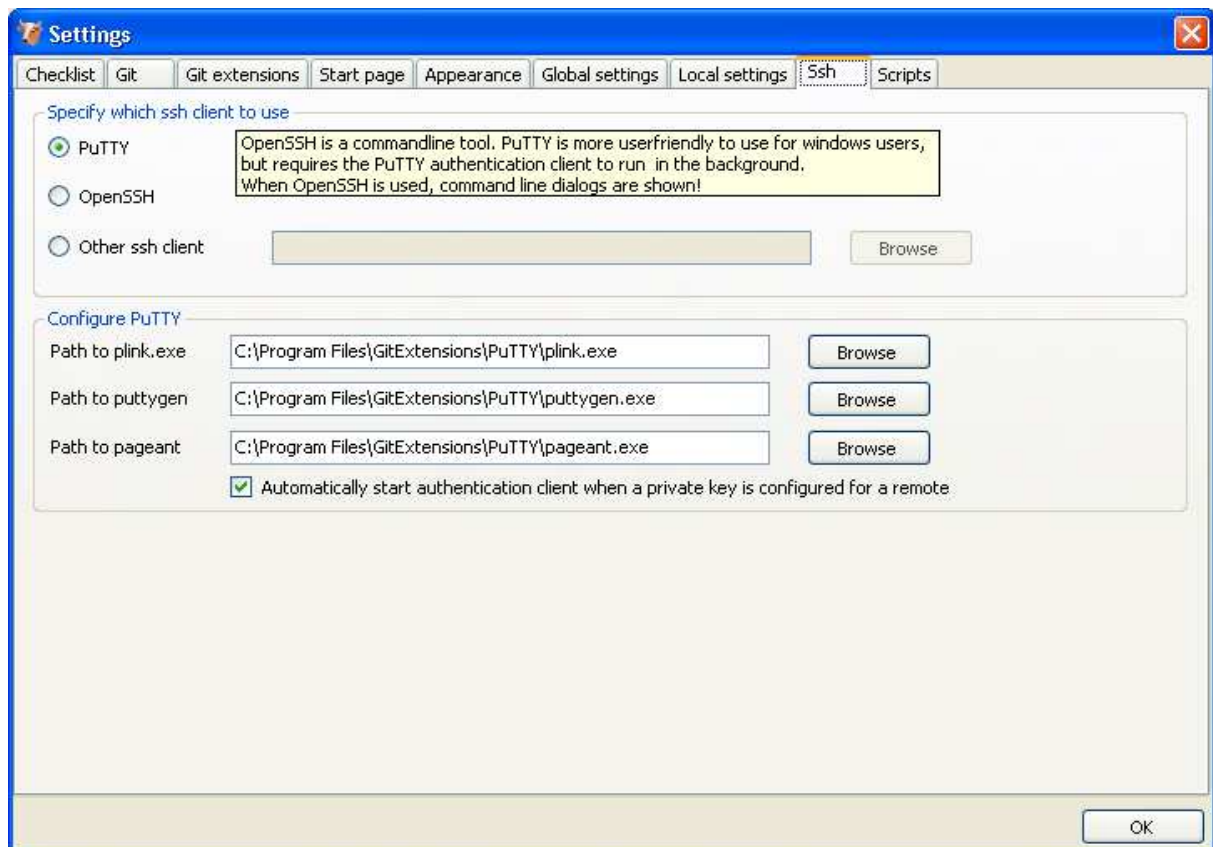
Settings

Checklist | Git | Git extensions | Start page | Appearance | Global settings | Local settings | Ssh | Scripts

Specify which ssh client to use

PuTTY

OpenSSH is a commandline tool. PuTTY is more userfriendly to use for windows users, but requires the PuTTY authentication client to run in the background.
When OpenSSH is used, command line dialogs are shown!

OpenSSH

Other ssh client

Browse

Configure PuTTY

Path to plink.exe C:\Program Files\GitExtensions\PuTTY\plink.exe Browse

Path to puttygen C:\Program Files\GitExtensions\PuTTY\puttygen.exe Browse

Path to pageant C:\Program Files\GitExtensions\PuTTY\pageant.exe Browse

Automatically start authentication client when a private key is configured for a remote

OK